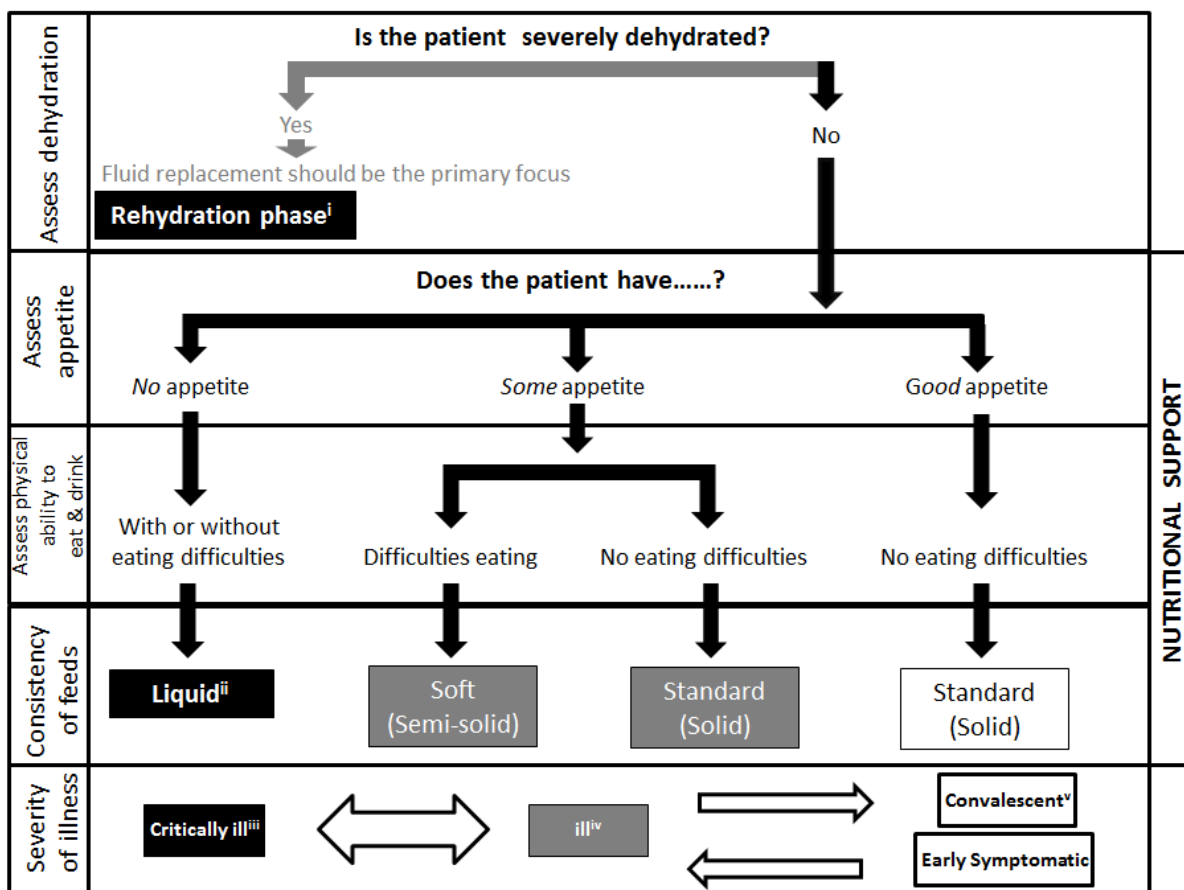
Assess dehydration

Is the patient severely dehydrated?

Yes

Fluid replacement should be the primary focus

Rehydration phase$^{i}$

No

Assess appetite

Does the patient have……?

*No* appetite

*Some* appetite

*Good* appetite

Assess physical ability to eat & drink

With or without eating difficulties

Difficulties eating

No eating difficulties

No eating difficulties

Consistency of feeds

Liquid$^{ii}$

Soft (Semi-solid)

Standard (Solid)

Standard (Solid)

Severity of illness

Critically ill$^{iii}$

ill$^{iv}$

Convalescent$^{v}$

Early Symptomatic

NUTRITIONAL SUPPORT